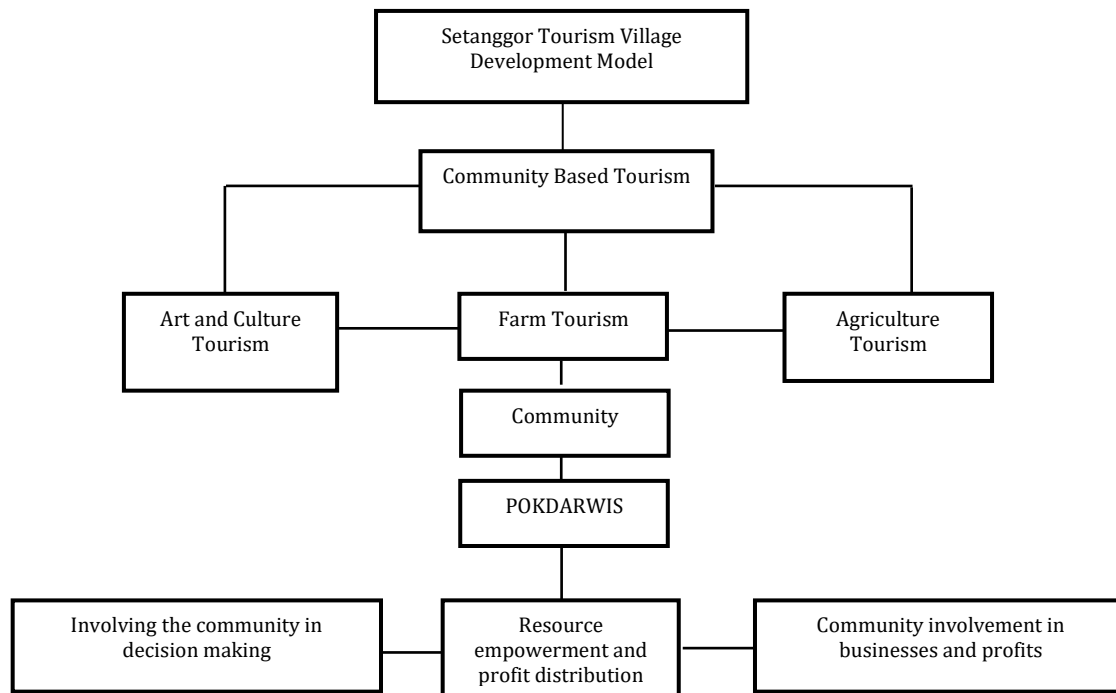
Setanggor Tourism Village Development Model

Community Based Tourism

Art and Culture Tourism

Farm Tourism

Agriculture Tourism

Community

POKDARWIS

Involving the community in decision making

Resource empowerment and profit distribution

Community involvement in businesses and profits